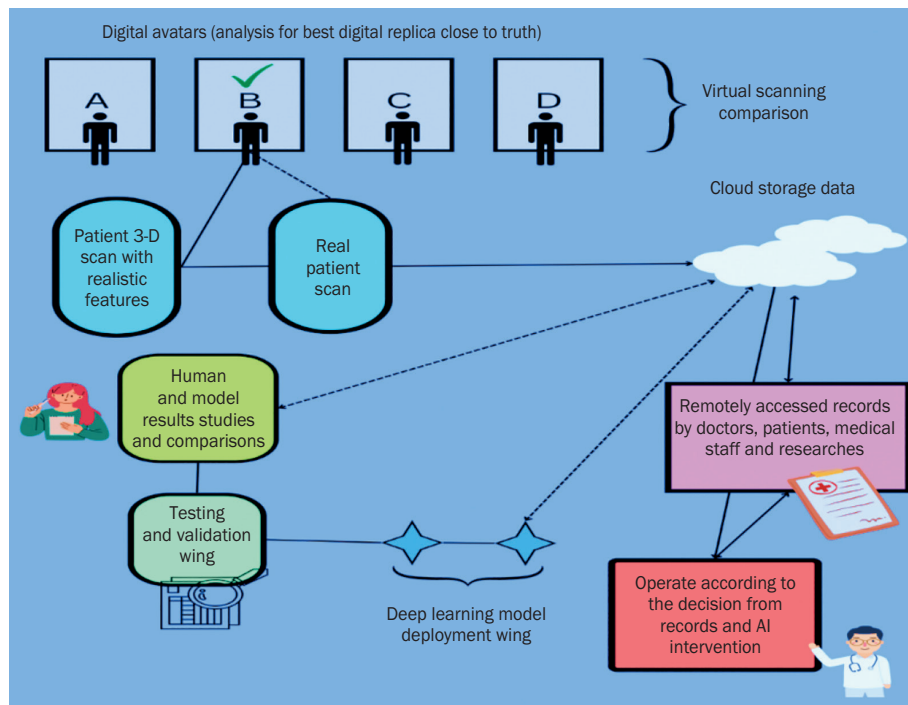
Digital avatars (analysis for best digital replica close to truth)

A

B

C

D

Virtual scanning comparison

Cloud storage data

Patient 3-D scan with realistic features

Real patient scan

Human and model results studies and comparisons

Remotely accessed records by doctors, patients, medical staff and researches

Testing and validation wing

Deep learning model deployment wing

Operate according to the decision from records and AI intervention